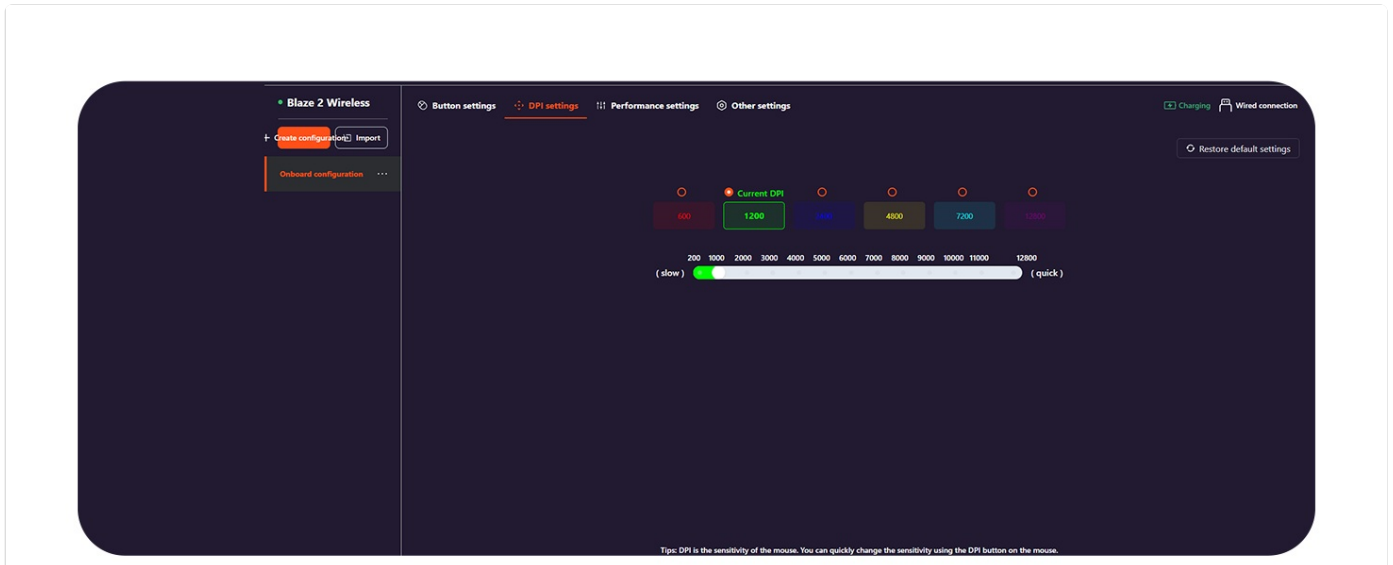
Blaze 2 Wireless

+ Create configuration Import

Onboard configuration ···

Button settings DPI settings Performance settings Other settings

Charging Wired connection

Restore default settings

Current DPI

600 1200 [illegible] 4800 7200 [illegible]

200 1000 2000 3000 4000 5000 6000 7000 8000 9000 10000 11000 12800

( slow ) ( quick )

Tips: DPI is the sensitivity of the mouse. You can quickly change the sensitivity using the DPI button on the mouse.